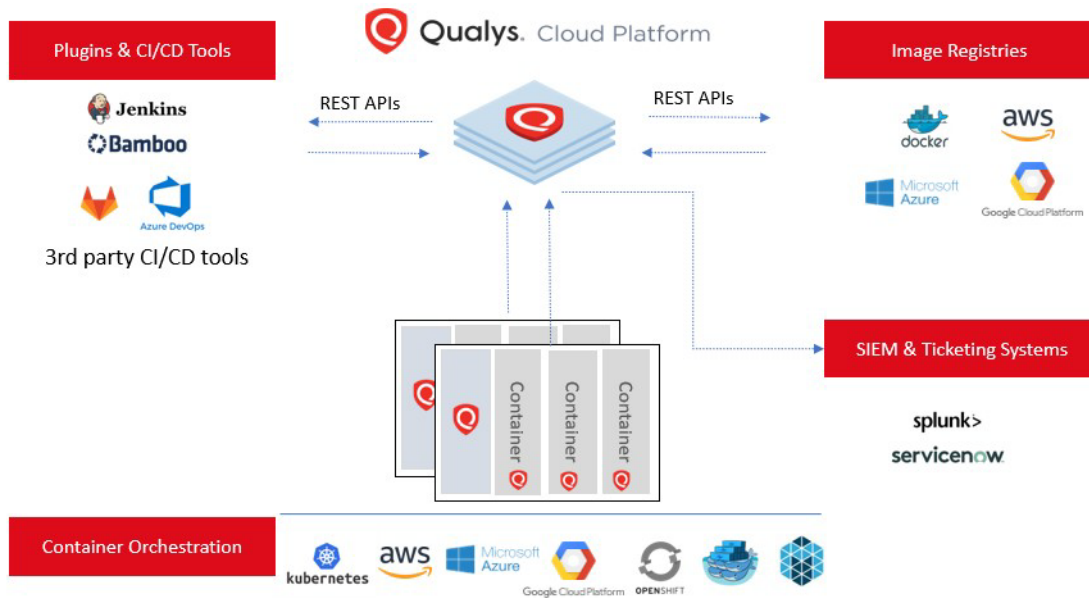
Qualys. Cloud Platform

Plugins & CI/CD Tools

Jenkins

Bamboo

Azure DevOps

3rd party CI/CD tools

REST APIs

REST APIs

Image Registries

docker

aws

Microsoft Azure

Google Cloud Platform

Container

Container

Container

SIEM & Ticketing Systems

splunk>

servicenow.

Container Orchestration

kubernetes

aws

Microsoft Azure

Google Cloud Platform

OPENSHIFT